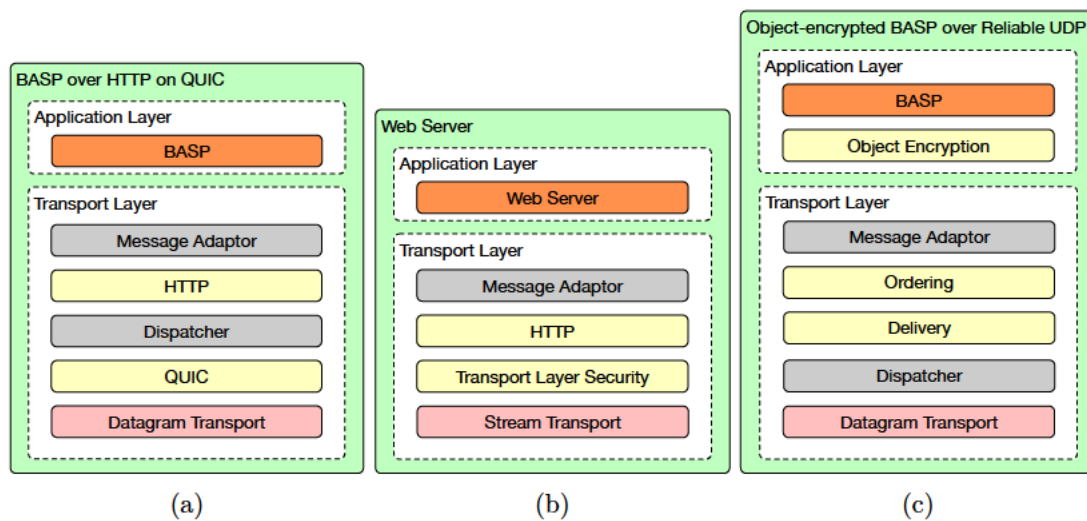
BASP over HTTP on QUIC

Application Layer

BASP

Transport Layer

Message Adaptor

HTTP

Dispatcher

QUIC

Datagram Transport

(a)

Web Server

Application Layer

Web Server

Transport Layer

Message Adaptor

HTTP

Transport Layer Security

Stream Transport

(b)

Object-encrypted BASP over Reliable UDP

Application Layer

BASP

Object Encryption

Transport Layer

Message Adaptor

Ordering

Delivery

Dispatcher

Datagram Transport

(c)